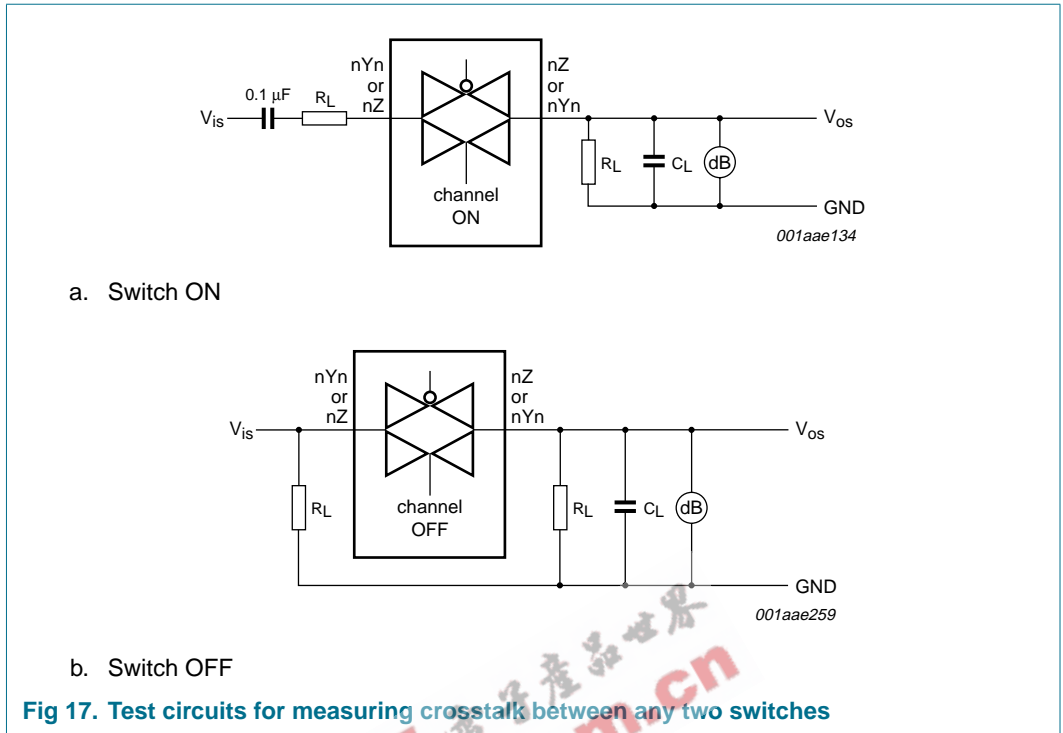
0.1 μF
$R_L$
$V_{is}$
nYn or nZ
nZ or nYn
channel ON
$R_L$
$C_L$
dB
$V_{os}$
GND
001aae134

a. Switch ON

nYn or nZ
nZ or nYn
$V_{is}$
$R_L$
channel OFF
$R_L$
$C_L$
dB
$V_{os}$
GND
001aae259

b. Switch OFF

Fig 17. Test circuits for measuring crosstalk between any two switches

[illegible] .cn